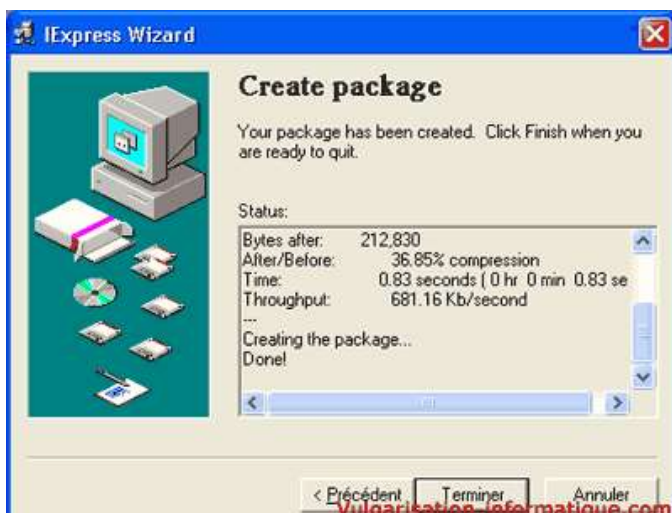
IExpress Wizard

Create package

Your package has been created. Click Finish when you are ready to quit.

Status:

Bytes after: 212,830
After/Before: 36.85% compression
Time: 0.83 seconds ( 0 hr 0 min 0.83 se
Throughput: 681.16 Kb/second
---
Creating the package...
Done!

< Précédent | Terminer | Annuler

Vulgarisation-informatique.com